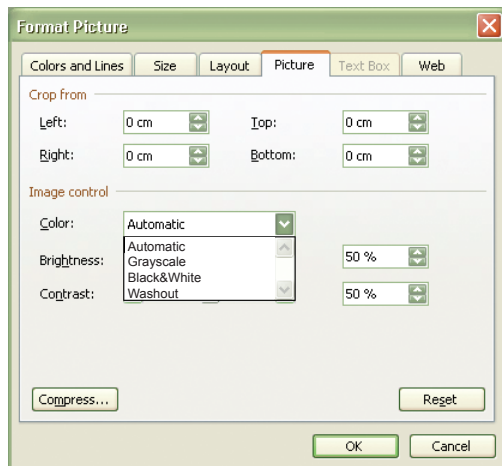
Format Picture

Colors and Lines | Size | Layout | Picture | Text Box | Web

Crop from

Left: 0 cm
Top: 0 cm
Right: 0 cm
Bottom: 0 cm

Image control

Color: Automatic

Automatic
Grayscale
Black&White
Washout

Brightness: 50 %
Contrast: 50 %

Compress...
Reset

OK
Cancel